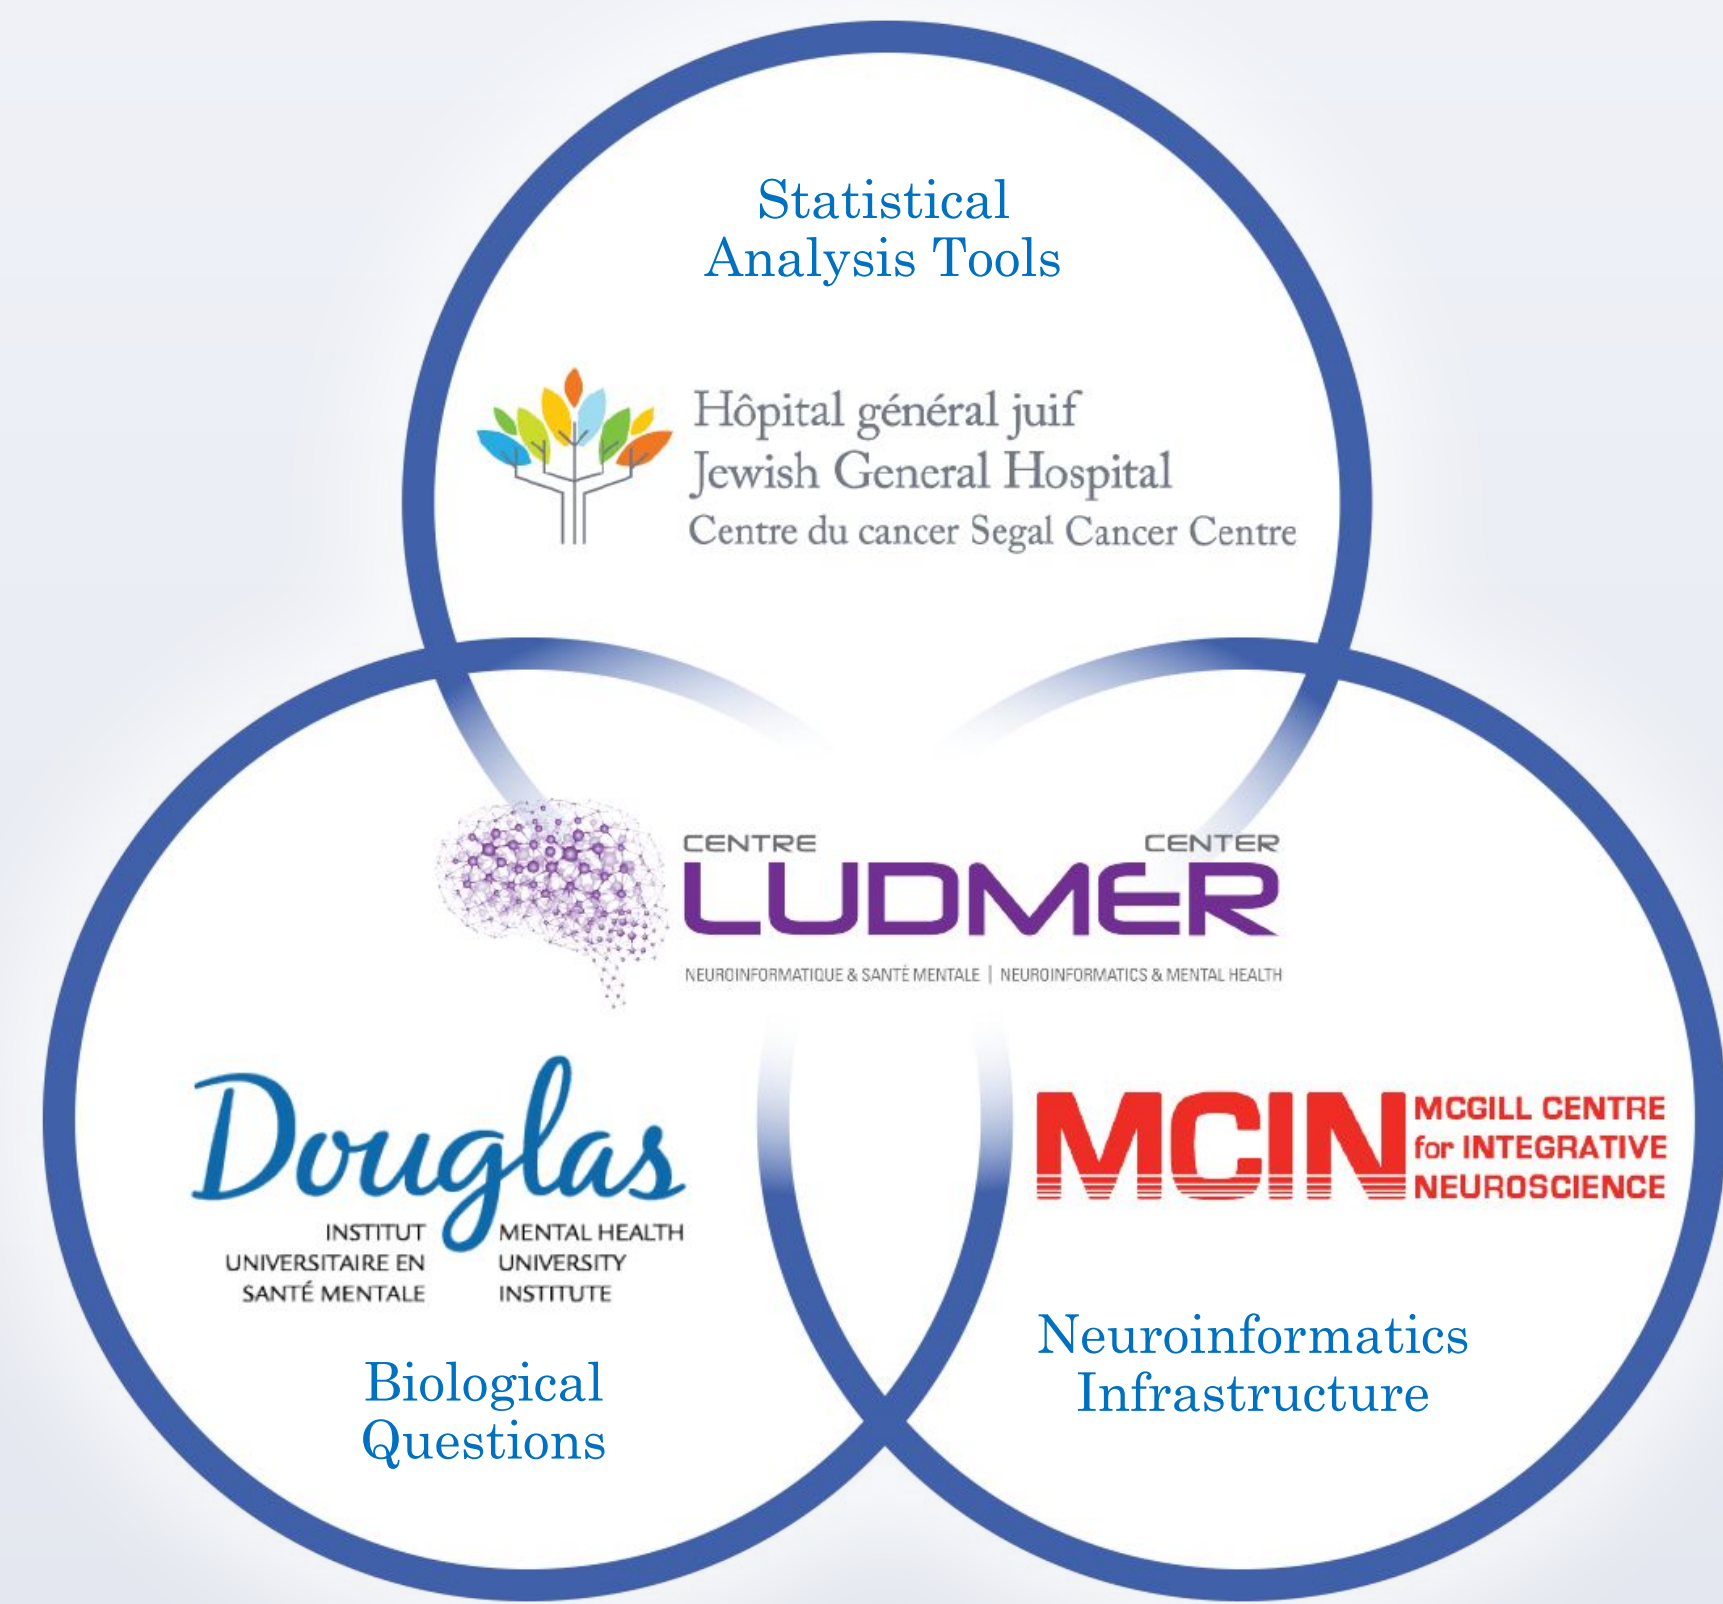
Statistical Analysis Tools

Hôpital général juif
Jewish General Hospital
Centre du cancer Segal Cancer Centre

CENTRE CENTER
LUDMER
NEUROINFORMATIQUE & SANTÉ MENTALE | NEUROINFORMATICS & MENTAL HEALTH

Douglas
INSTITUT UNIVERSITAIRE EN SANTÉ MENTALE
MENTAL HEALTH UNIVERSITY INSTITUTE

Biological Questions

MCIN
MCGILL CENTRE for INTEGRATIVE NEUROSCIENCE

Neuroinformatics Infrastructure